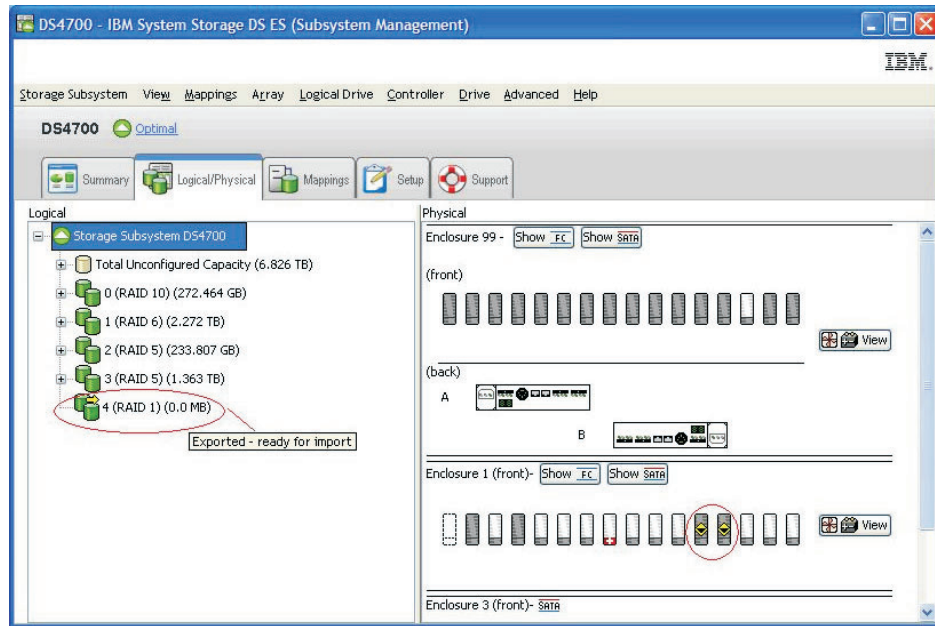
DS4700 - IBM System Storage DS ES (Subsystem Management)

IBM.

Storage Subsystem View Mappings Array Logical Drive Controller Drive Advanced Help

DS4700 Optimal

Summary Logical/Physical Mappings Setup Support

Logical

Storage Subsystem DS4700

Total Unconfigured Capacity (6.826 TB)

0 (RAID 10) (272.464 GB)

1 (RAID 6) (2.272 TB)

2 (RAID 5) (233.807 GB)

3 (RAID 5) (1.363 TB)

4 (RAID 1) (0.0 MB)

Exported - ready for import

Physical

Enclosure 99 - Show FC Show SATA

(front)

View

(back)

A

B

Enclosure 1 (front)- Show FC Show SATA

View

Enclosure 3 (front)- SATA